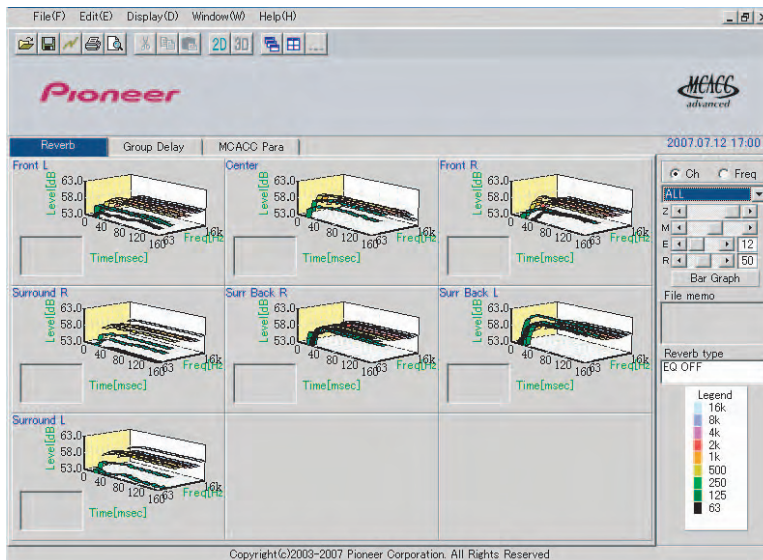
File(F) Edit(E) Display(D) Window(W) Help(H)

2D 3D

Pioneer

MCACC advanced

Reverb | Group Delay | MCACC Para

2007.07.12 17:00

Front L
Level[dB] 63.0 58.0 53.0
0 40 80 120 160 63 16k
Time[msec] Freq[Hz]

Center
Level[dB] 63.0 58.0 53.0
0 40 80 120 160 63 16k
Time[msec] Freq[Hz]

Front R
Level[dB] 63.0 58.0 53.0
0 40 80 120 160 63 16k
Time[msec] Freq[Hz]

Surround R
Level[dB] 63.0 58.0 53.0
0 40 80 120 160 63 16k
Time[msec] Freq[Hz]

Surr Back R
Level[dB] 63.0 58.0 53.0
0 40 80 120 160 63 16k
Time[msec] Freq[Hz]

Surr Back L
Level[dB] 63.0 58.0 53.0
0 40 80 120 160 63 16k
Time[msec] Freq[Hz]

Surround L
Level[dB] 63.0 58.0 53.0
0 40 80 120 160 63 16k
Time[msec] Freq[Hz]

Ch Freq
ALL
Z
M
E 12
R 50
Bar Graph
File memo
Reverb type
EQ OFF

Legend
16k
8k
4k
2k
1k
500
250
125
63

Copyright(c)2003-2007 Pioneer Corporation. All Rights Reserved